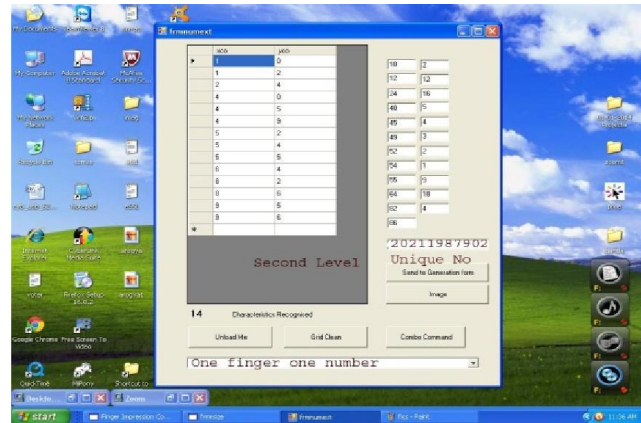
frmnumext

| | xco | yco |
|---|---|---|
| ▸ | 1 | 0 |
| | 1 | 2 |
| | 2 | 4 |
| | 4 | 0 |
| | 4 | 5 |
| | 4 | 9 |
| | 5 | 2 |
| | 5 | 4 |
| | 5 | 5 |
| | 6 | 4 |
| | 8 | 2 |
| | 8 | 6 |
| | 9 | 5 |
| | 9 | 6 |
| * | | |

10 2
12 12
24 16
40 5
45 4
49 3
52 2
54 1
55 9
64 10
82 4
96

20211987902

Unique No

Second Level

Send to Generation form

Image

14 Characteristics Recognised

Unload Me

Grid Clean

Combo Command

One finger one number

My Documents

My Computer

Adobe Acrobat

Google Chrome

Free Screen To Video

QuickTime

start

Finger Impression Co...

frmnumext

fics - Paint

11:06 AM